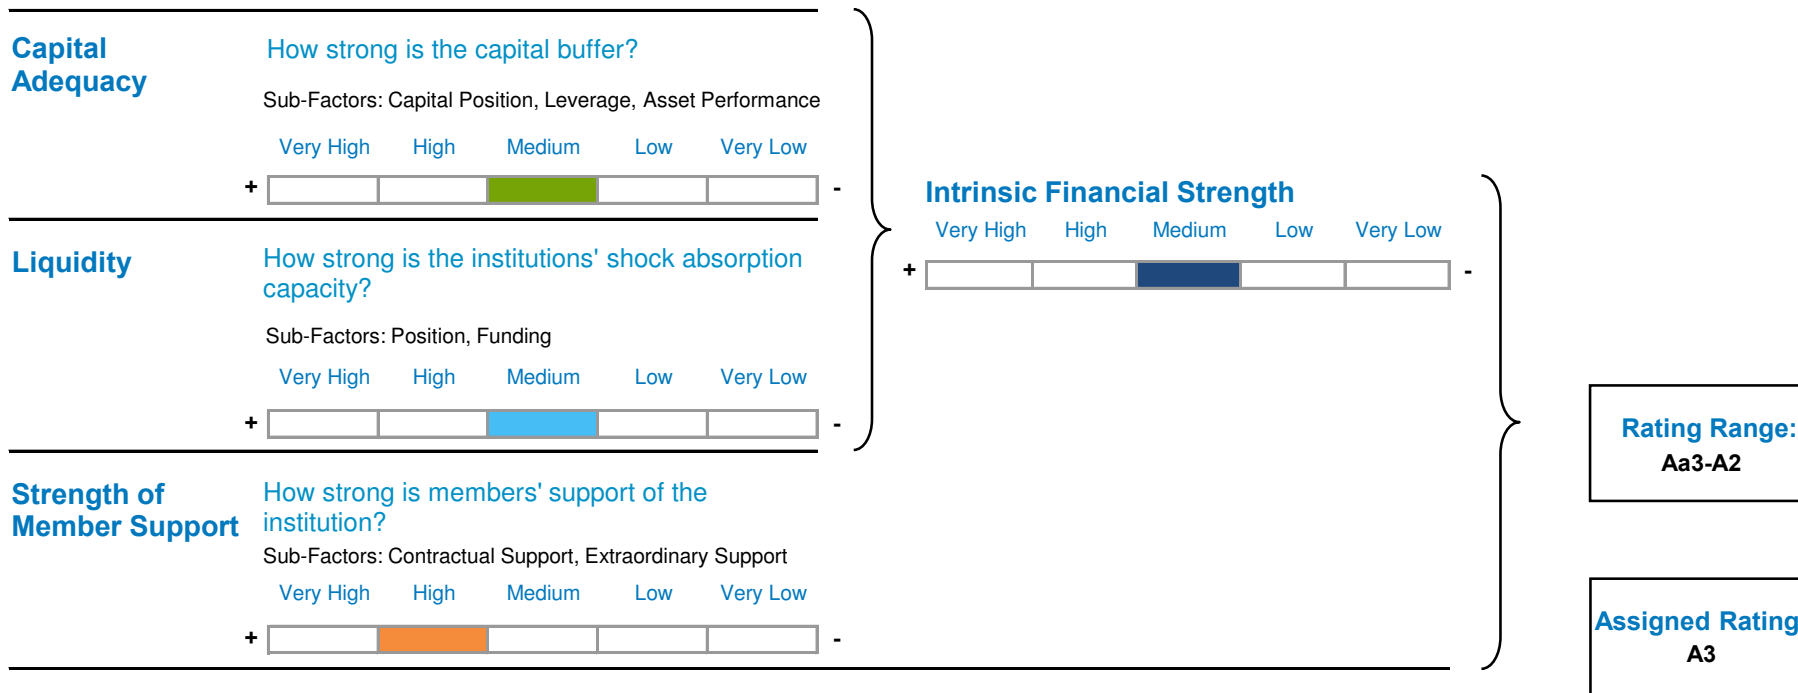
Capital Adequacy

How strong is the capital buffer?

Sub-Factors: Capital Position, Leverage, Asset Performance

Very High High Medium Low Very Low

+ -

Liquidity

How strong is the institutions' shock absorption capacity?

Sub-Factors: Position, Funding

Very High High Medium Low Very Low

+ -

Strength of Member Support

How strong is members' support of the institution?

Sub-Factors: Contractual Support, Extraordinary Support

Very High High Medium Low Very Low

+ -

Intrinsic Financial Strength

Very High High Medium Low Very Low

+ -

Rating Range:
Aa3-A2

Assigned Rating
A3